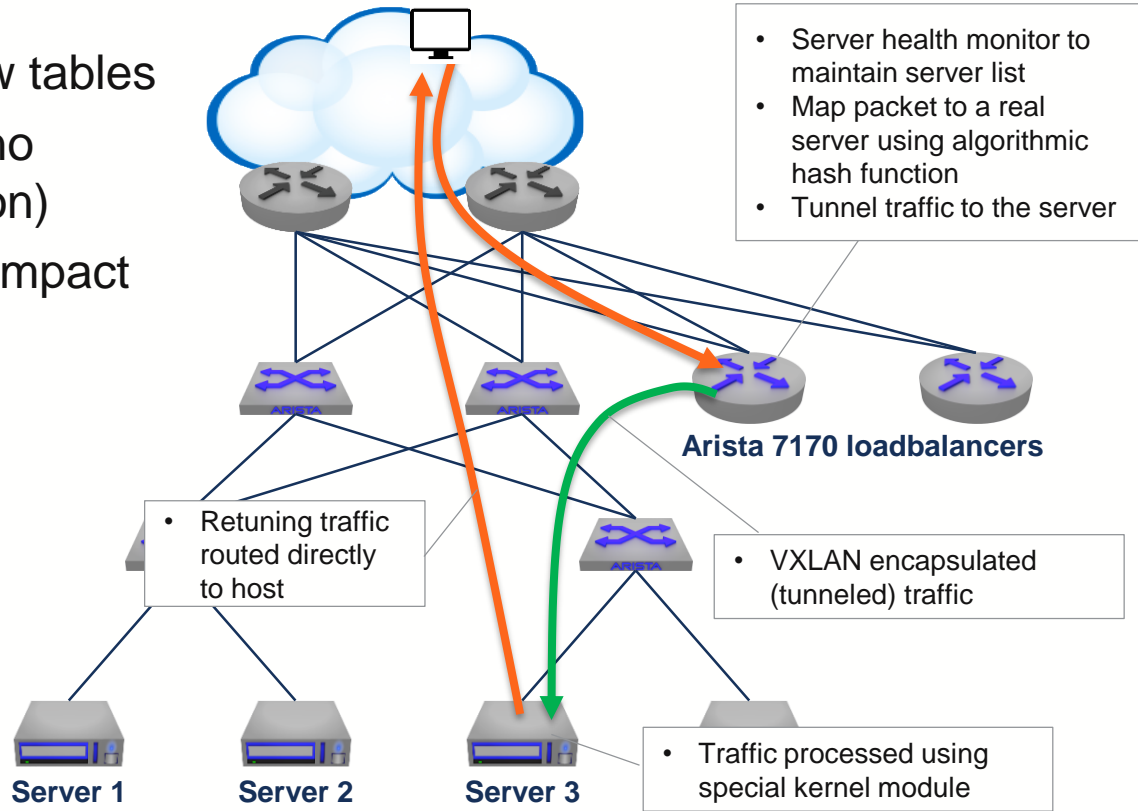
w tables

no

on)

mpact

- Server health monitor to maintain server list
- Map packet to a real server using algorithmic hash function
- Tunnel traffic to the server

ARISTA

ARISTA

Arista 7170 loadbalancers

- Retuning traffic routed directly to host

ARISTA

- VXLAN encapsulated (tunneled) traffic

- Traffic processed using special kernel module

Server 1

Server 2

Server 3